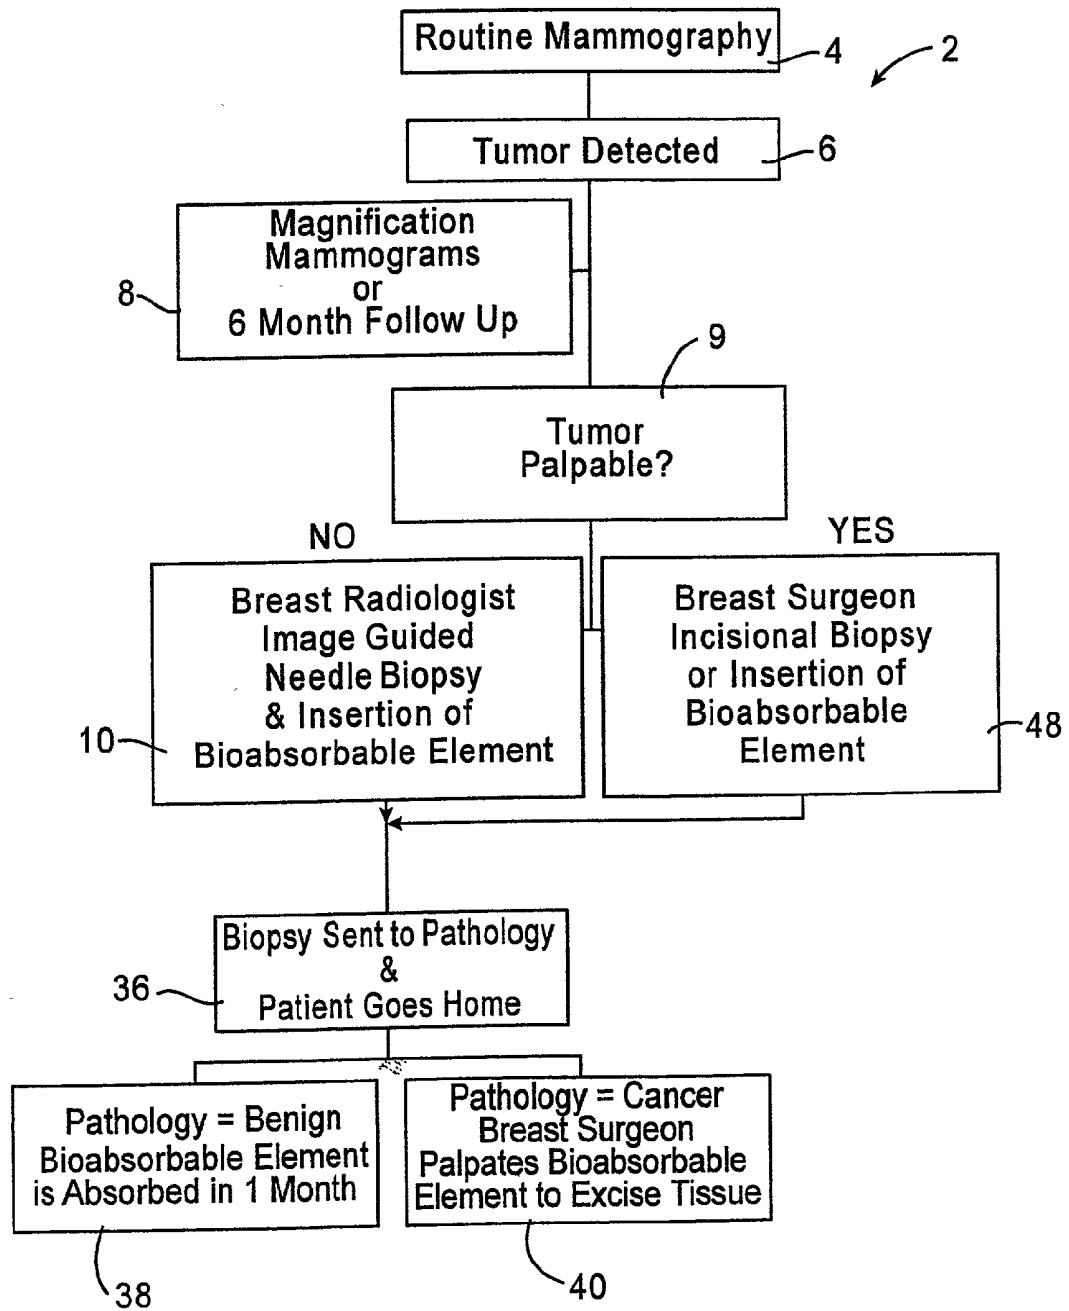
Routine Mammography
4
2
Tumor Detected
6
Magnification Mammograms or 6 Month Follow Up
8
9
Tumor Palpable?
NO
YES
Breast Radiologist Image Guided Needle Biopsy & Insertion of Bioabsorbable Element
10
Breast Surgeon Incisional Biopsy or Insertion of Bioabsorbable Element
48
Biopsy Sent to Pathology & Patient Goes Home
36
Pathology = Benign Bioabsorbable Element is Absorbed in 1 Month
Pathology = Cancer Breast Surgeon Palpates Bioabsorbable Element to Excise Tissue
38
40